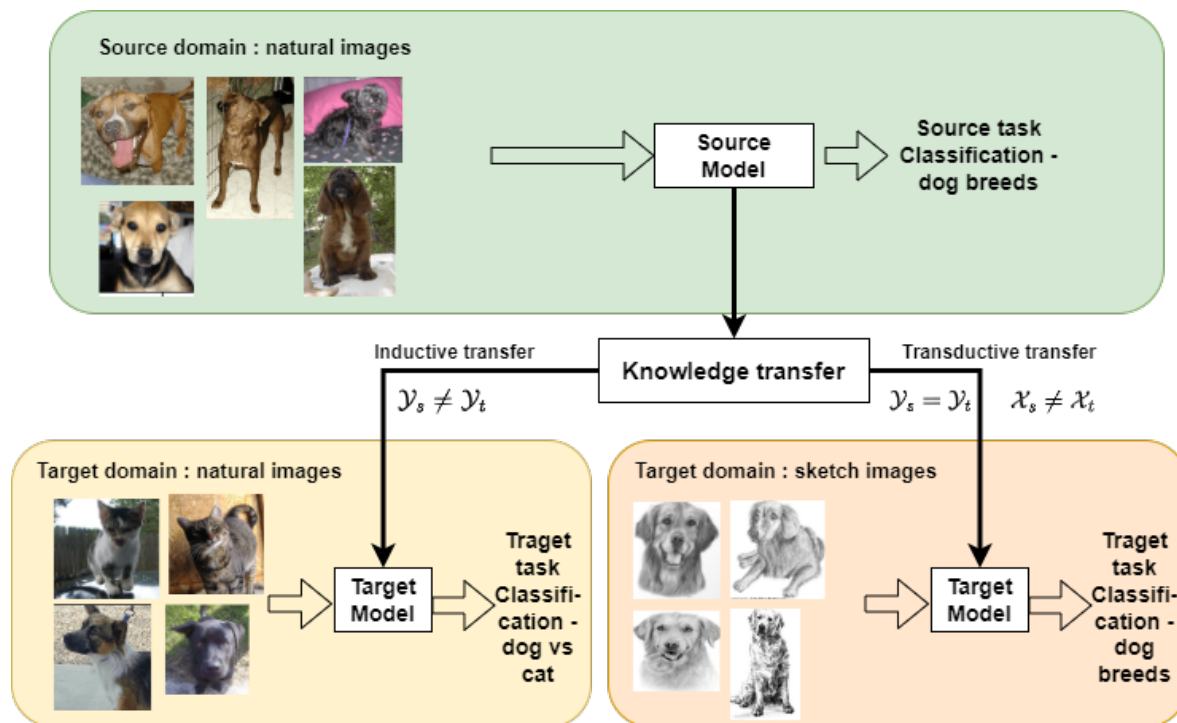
Source domain : natural images

Source Model

Source task Classification - dog breeds

Inductive transfer

Knowledge transfer

Transductive transfer

$\mathcal{Y}_s \neq \mathcal{Y}_t$

$\mathcal{Y}_s = \mathcal{Y}_t$ $\mathcal{X}_s \neq \mathcal{X}_t$

Target domain : natural images

Target Model

Traget task Classification - dog vs cat

Target domain : sketch images

Target Model

Traget task Classification - dog breeds